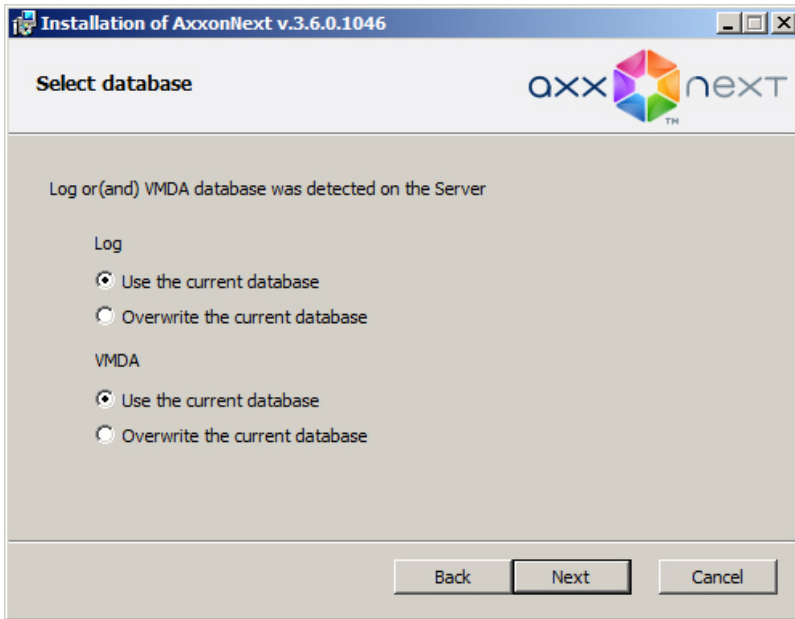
Installation of AxxonNext v.3.6.0.1046

Select database

axx next TM

Log or(and) VMDA database was detected on the Server

Log

Use the current database

Overwrite the current database

VMDA

Use the current database

Overwrite the current database

Back Next Cancel